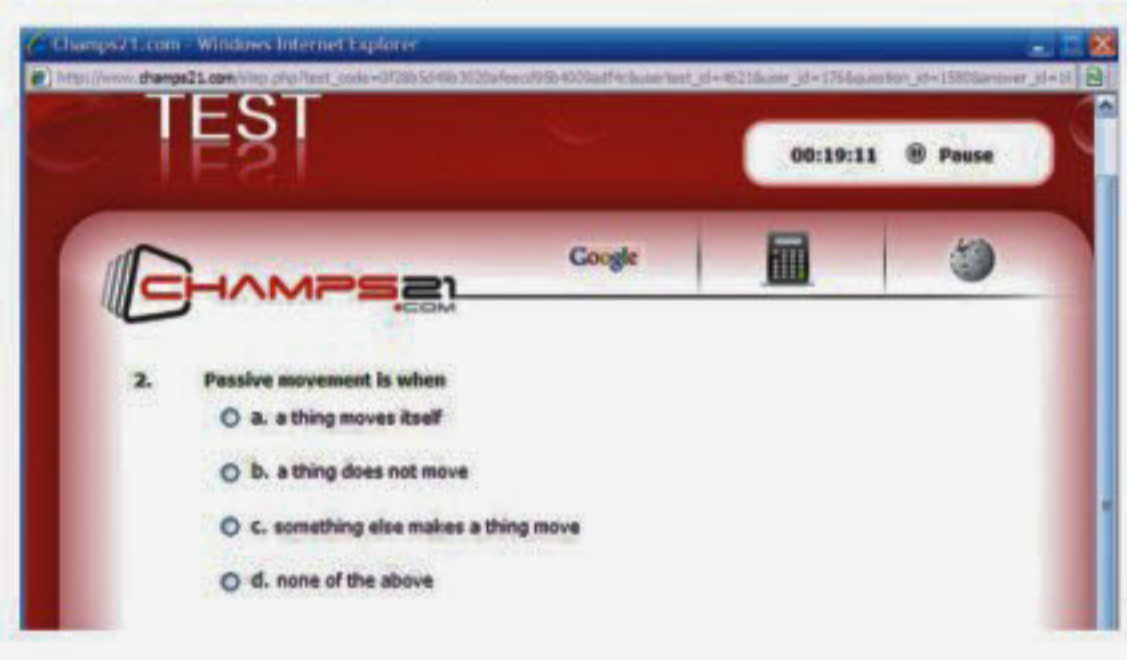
Champs21.com - Windows Internet Explorer

http://www.champs21.com/step.php?test_code=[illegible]

TEST

00:19:11 Pause

CHAMPS21.COM

Google

2. Passive movement is when

a. a thing moves itself

b. a thing does not move

c. something else makes a thing move

d. none of the above